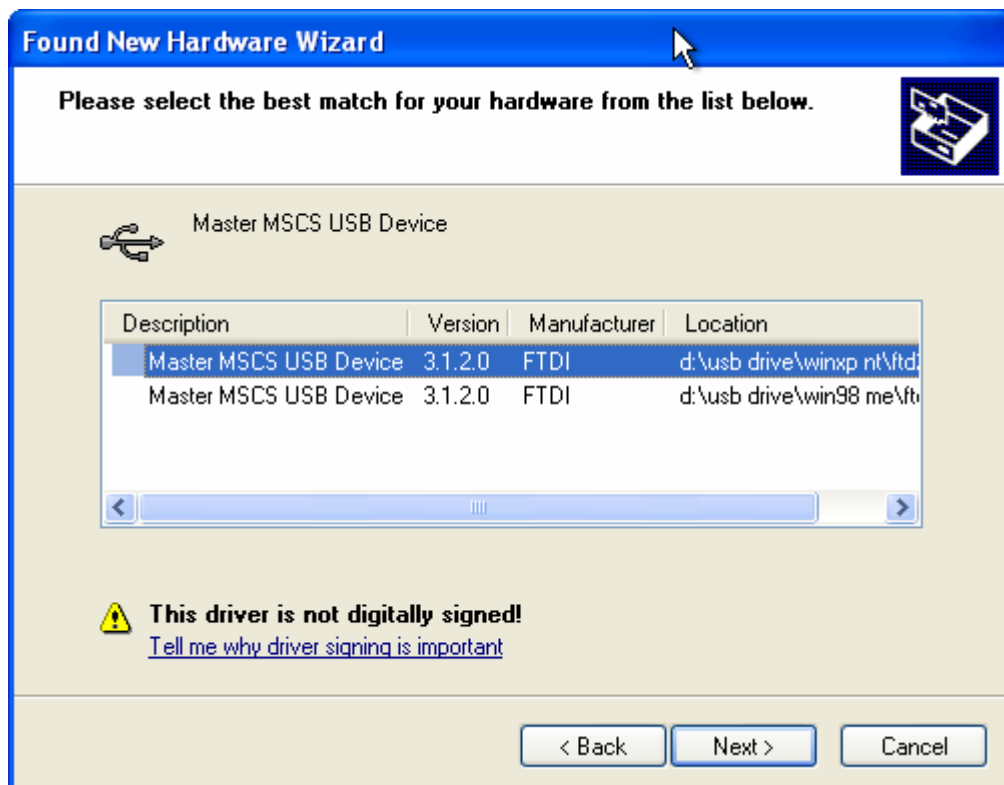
Found New Hardware Wizard

Please select the best match for your hardware from the list below.

Master MSCS USB Device

| Description | Version | Manufacturer | Location |
|---|---|---|---|
| Master MSCS USB Device | 3.1.2.0 | FTDI | d:\usb drive\winxp nt\ftd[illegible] |
| Master MSCS USB Device | 3.1.2.0 | FTDI | d:\usb drive\win98 me\ft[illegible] |

This driver is not digitally signed!
Tell me why driver signing is important

< Back   Next >   Cancel